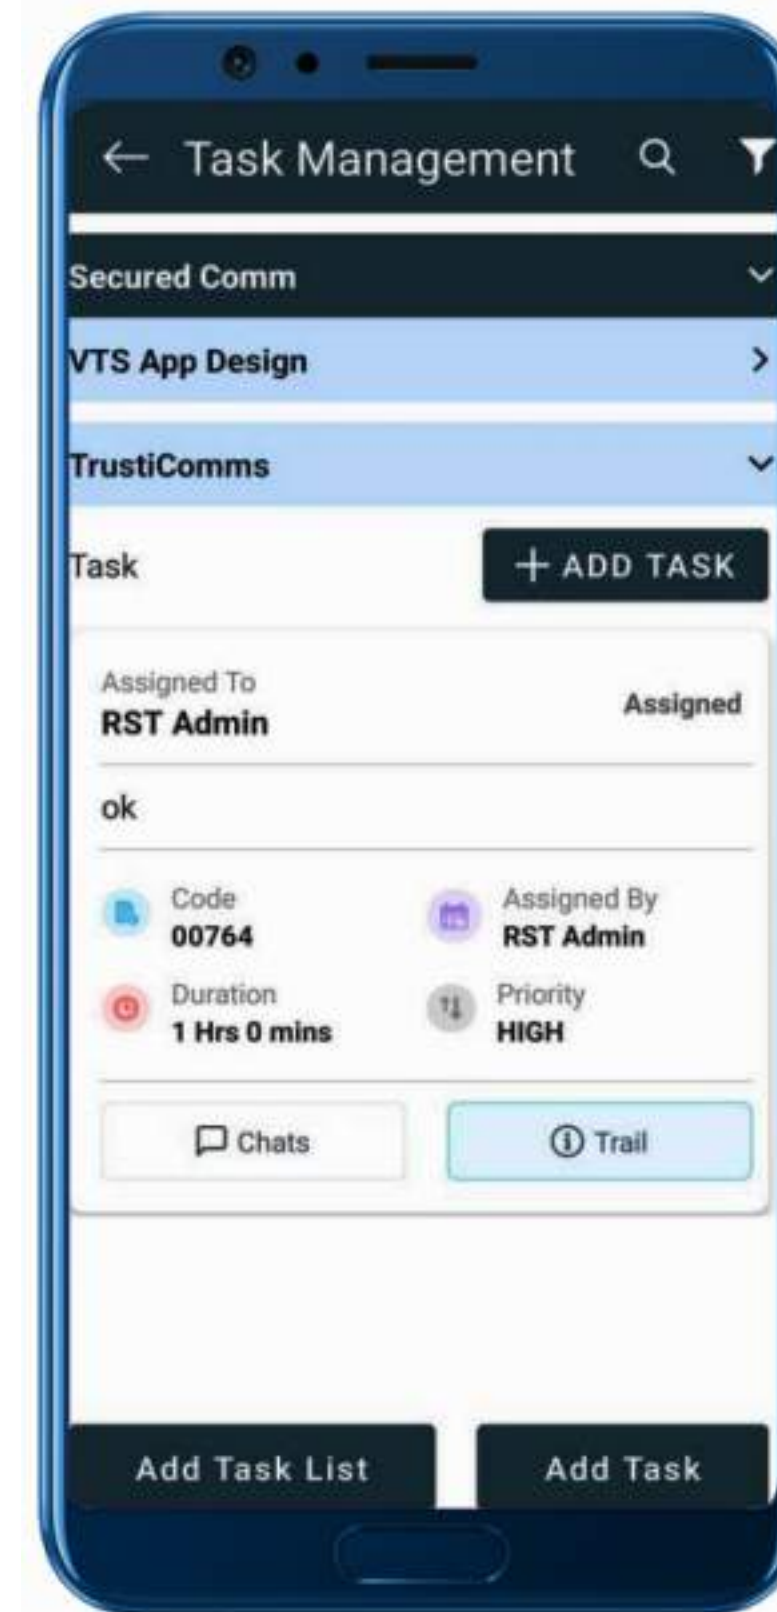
Task Management

Secured Comm

VTS App Design

TrustiComms

Task

+ ADD TASK

Assigned To
RST Admin

Assigned

ok

Code
00764

Assigned By
RST Admin

Duration
1 Hrs 0 mins

Priority
HIGH

Chats

Trail

Add Task List

Add Task